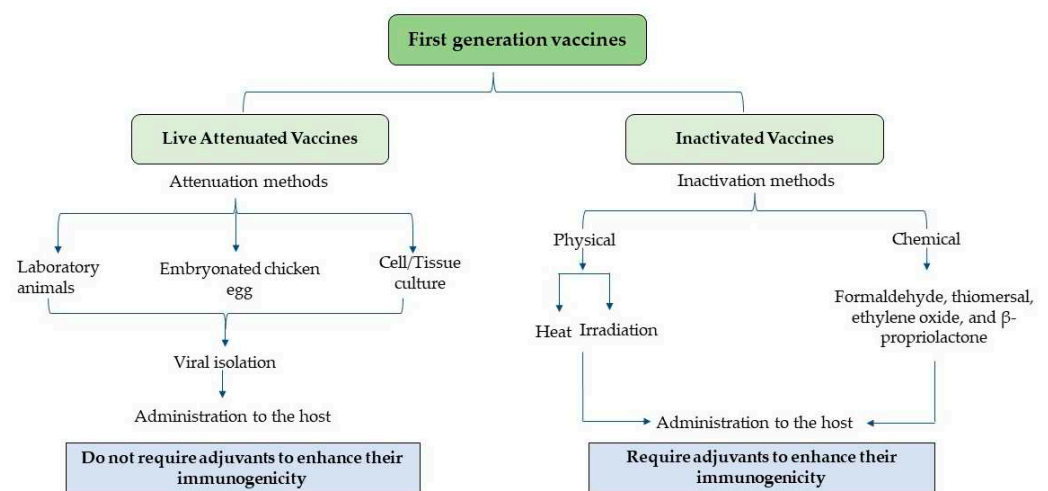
First generation vaccines

Live Attenuated Vaccines

Attenuation methods

Laboratory animals

Embryonated chicken egg

Cell/Tissue culture

Viral isolation

Administration to the host

Do not require adjuvants to enhance their immunogenicity

Inactivated Vaccines

Inactivation methods

Physical

Heat

Irradiation

Chemical

Formaldehyde, thiomersal, ethylene oxide, and β-propriolactone

Administration to the host

Require adjuvants to enhance their immunogenicity